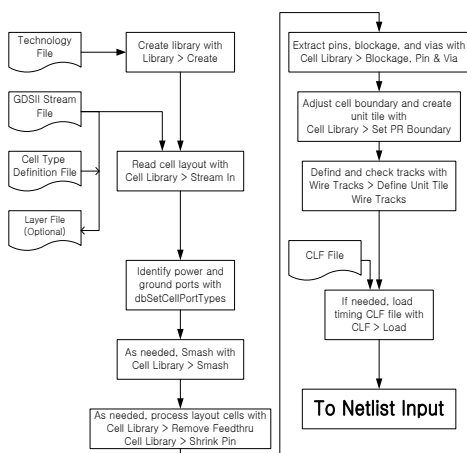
Technology File

Create library with Library > Create

GDSII Stream File

Cell Type Definition File

Layer File (Optional)

Read cell layout with Cell Library > Stream In

Identify power and ground ports with dbSetCellPortTypes

As needed, Smash with Cell Library > Smash

As needed, process layout cells with Cell Library > Remove Feedthru Cell Library > Shrink Pin

Extract pins, blockage, and vias with Cell Library > Blockage, Pin & Via

Adjust cell boundary and create unit tile with Cell Library > Set PR Boundary

Defind and check tracks with Wire Tracks > Define Unit Tile Wire Tracks

CLF File

If needed, load timing CLF file with CLF > Load

To Netlist Input